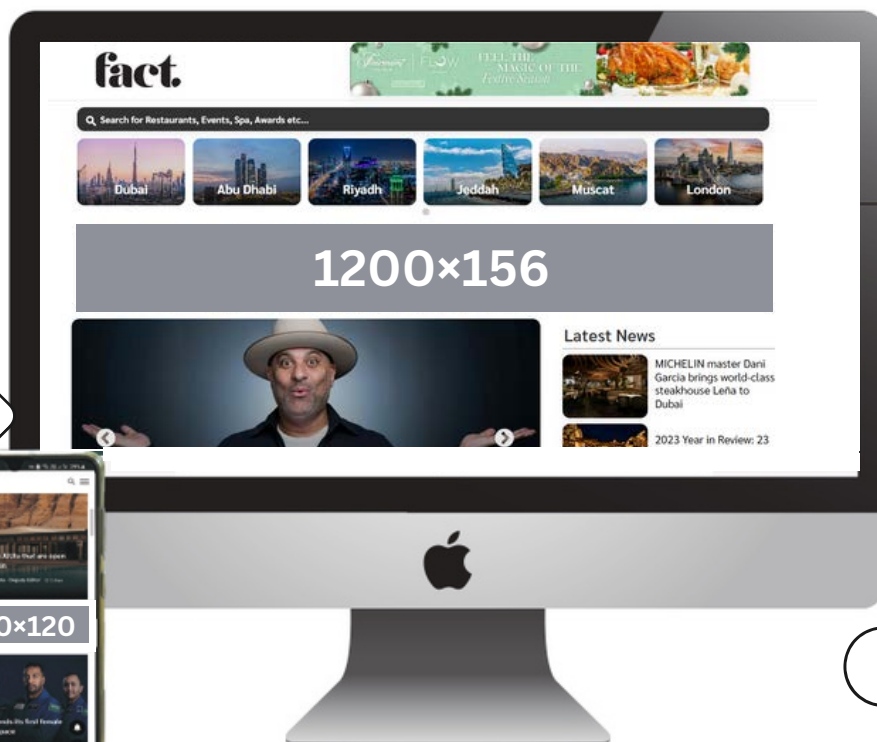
fact.

FLOW FEEL THE MAGIC OF THE Festive Season

Search for Restaurants, Events, Spa, Awards etc...

Dubai
Abu Dhabi
Riyadh
Jeddah
Muscat
London

1200×156

Latest News

MICHELIN master Dani Garcia brings world-class steakhouse Leña to Dubai

2023 Year in Review: 23

0×120